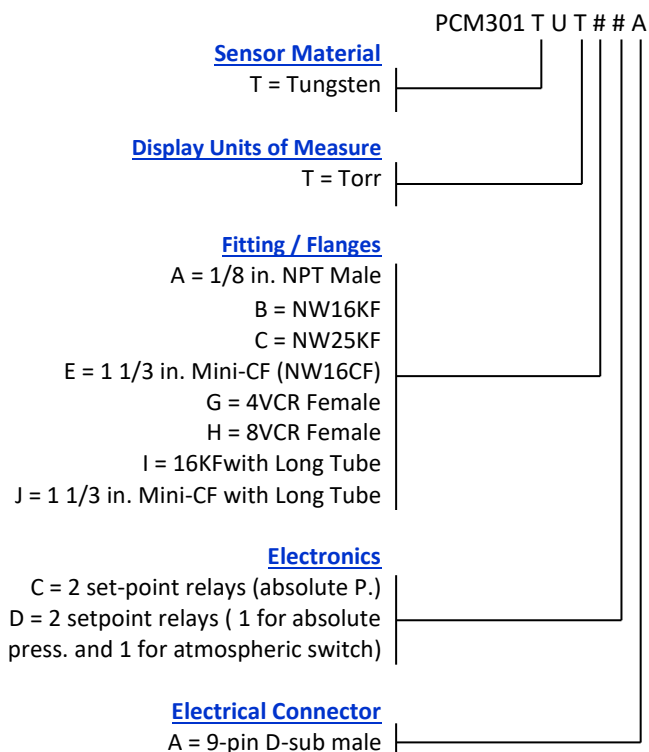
PCM301 T U T # # A

Sensor Material
T = Tungsten

Display Units of Measure
T = Torr

Fitting / Flanges
A = 1/8 in. NPT Male
B = NW16KF
C = NW25KF
E = 1 1/3 in. Mini-CF (NW16CF)
G = 4VCR Female
H = 8VCR Female
I = 16KFwith Long Tube
J = 1 1/3 in. Mini-CF with Long Tube

Electronics
C = 2 set-point relays (absolute P.)
D = 2 setpoint relays ( 1 for absolute press. and 1 for atmospheric switch)

Electrical Connector
A = 9-pin D-sub male